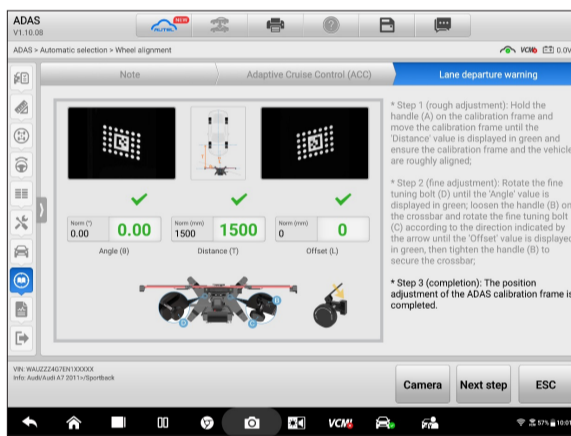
ADAS
V1.10.08

ADAS > Automatic selection > Wheel alignment

VCM 0.0V

Note

Adaptive Cruise Control (ACC)

Lane departure warning

Norm (°)
0.00
0.00
Angle (θ)

Norm (mm)
1500
1500
Distance (T)

Norm (mm)
0
0
Offset (L)

* Step 1 (rough adjustment): Hold the handle (A) on the calibration frame and move the calibration frame until the 'Distance' value is displayed in green and ensure the calibration frame and the vehicle are roughly aligned;

* Step 2 (fine adjustment): Rotate the fine tuning bolt (D) until the 'Angle' value is displayed in green; loosen the handle (B) on the crossbar and rotate the fine tuning bolt (C) according to the direction indicated by the arrow until the 'Offset' value is displayed in green, then tighten the handle (B) to secure the crossbar;

* Step 3 (completion): The position adjustment of the ADAS calibration frame is completed.

VIN: WAUZZZ4G7EN1XXXXX
Info: Audi/Audi A7 2011>/Sportback

Camera
Next step
ESC

VCM

57% 10:0